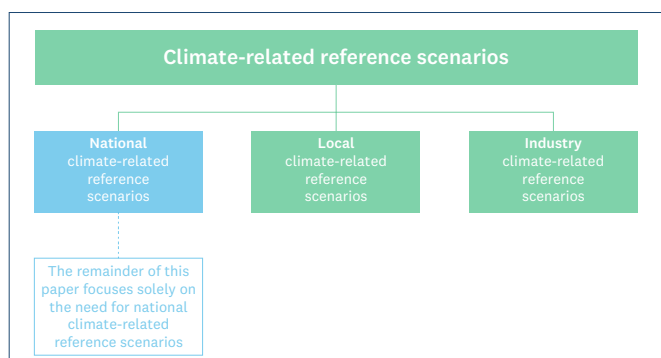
Climate-related reference scenarios

National climate-related reference scenarios

Local climate-related reference scenarios

Industry climate-related reference scenarios

The remainder of this paper focuses solely on the need for national climate-related reference scenarios